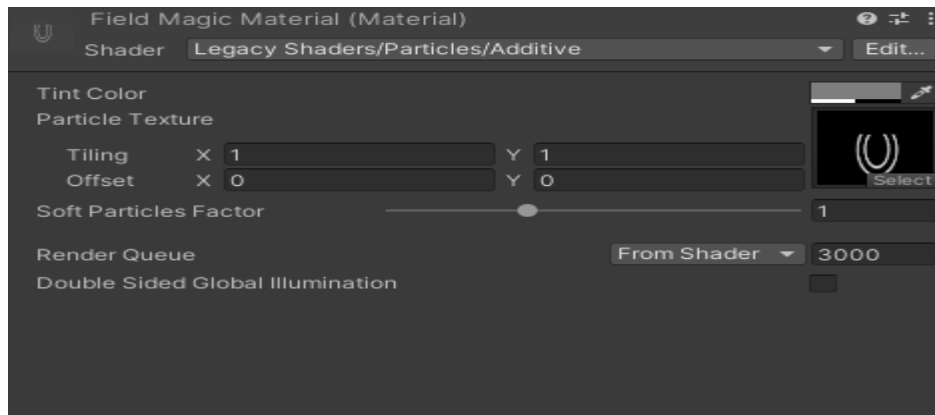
Field Magic Material (Material)
Shader Legacy Shaders/Particles/Additive
Edit...

Tint Color
Particle Texture
Tiling X 1 Y 1
Offset X 0 Y 0
Select
Soft Particles Factor 1

Render Queue From Shader 3000
Double Sided Global Illumination